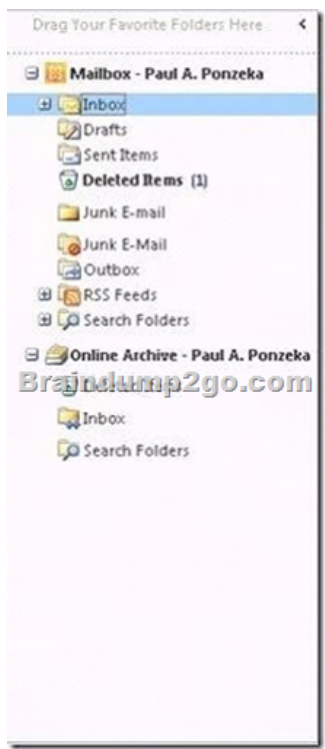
Drag Your Favorite Folders Here <

Mailbox - Paul A. Ponzeka
Inbox
Drafts
Sent Items
Deleted Items (1)
Junk E-mail
Junk E-Mail
Outbox
RSS Feeds
Search Folders
Online Archive - Paul A. Ponzeka
Braindump2go.com
Inbox
Search Folders